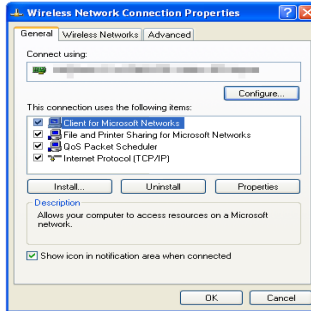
Wireless Network Connection Properties

General | Wireless Networks | Advanced

Connect using:

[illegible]

Configure...

This connection uses the following items:

Client for Microsoft Networks
File and Printer Sharing for Microsoft Networks
QoS Packet Scheduler
Internet Protocol (TCP/IP)

Install... | Uninstall | Properties

Description
Allows your computer to access resources on a Microsoft network.

Show icon in notification area when connected

OK | Cancel